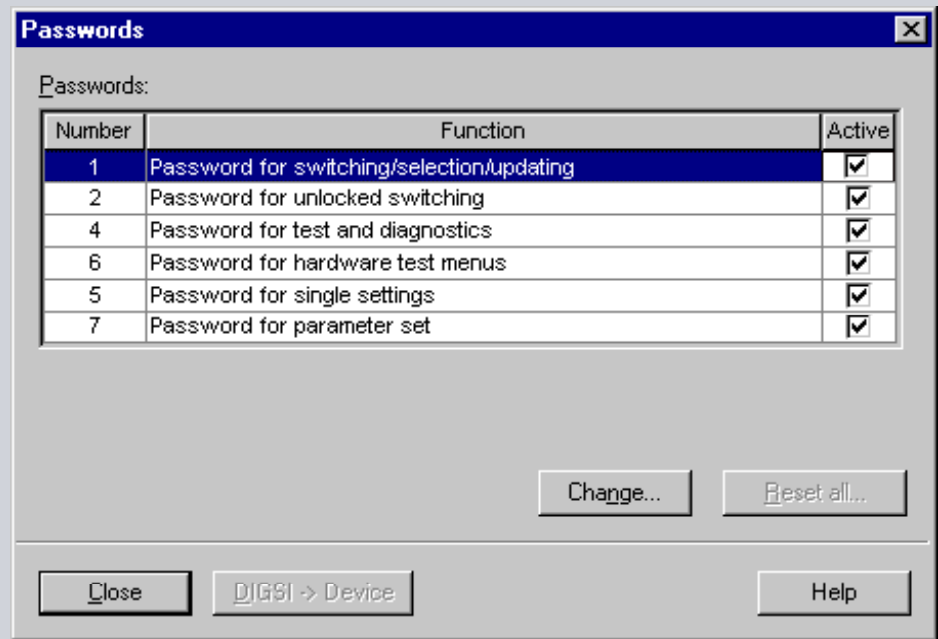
Passwords

Passwords:

| Number | Function | Active |
|---|---|---|
| 1 | Password for switching/selection/updating | ☑ |
| 2 | Password for unlocked switching | ☑ |
| 4 | Password for test and diagnostics | ☑ |
| 6 | Password for hardware test menus | ☑ |
| 5 | Password for single settings | ☑ |
| 7 | Password for parameter set | ☑ |

Change...

Reset all...

Close

DIGSI -> Device

Help